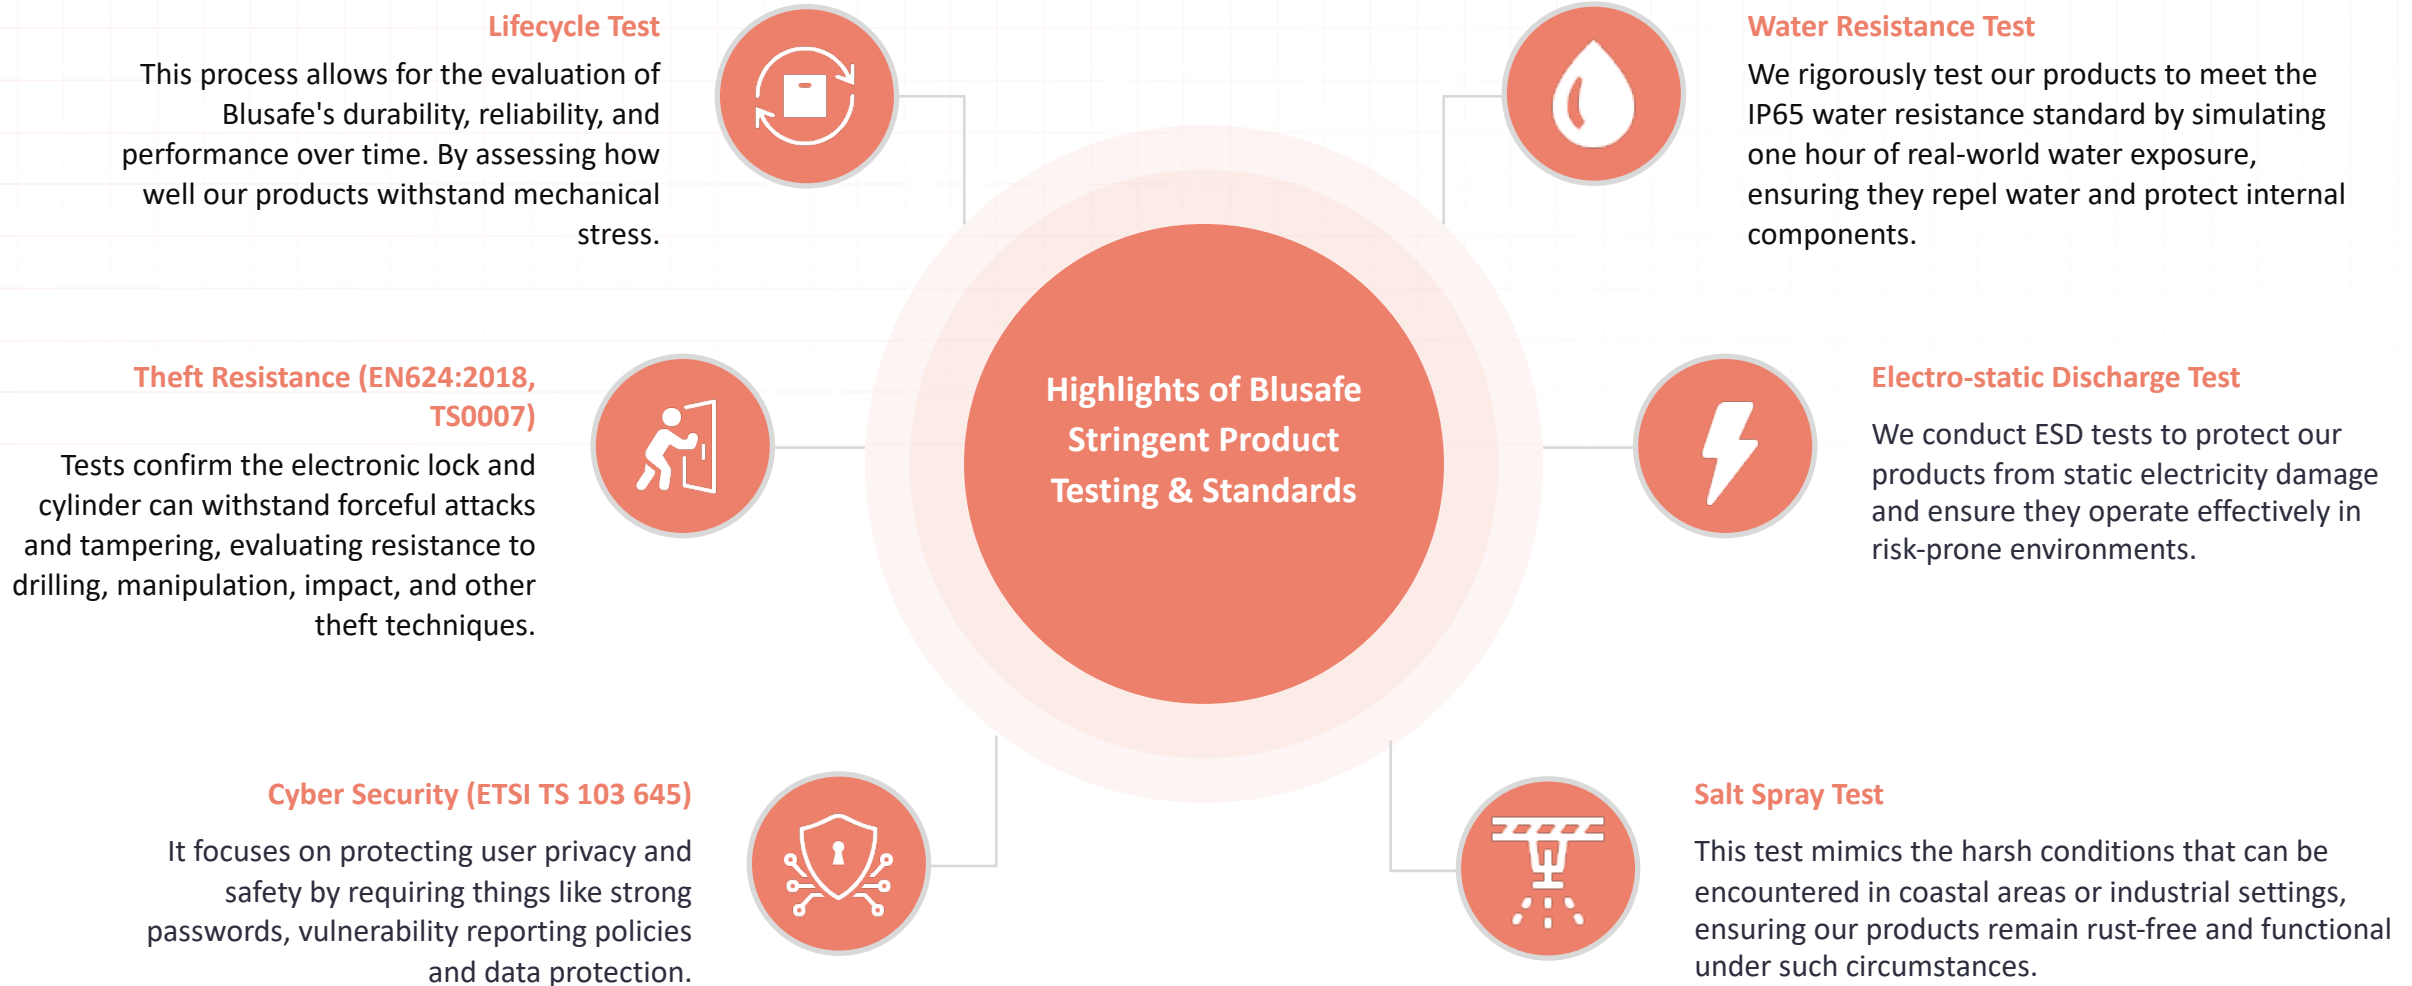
Lifecycle Test

This process allows for the evaluation of Blusafe's durability, reliability, and performance over time. By assessing how well our products withstand mechanical stress.

Water Resistance Test

We rigorously test our products to meet the IP65 water resistance standard by simulating one hour of real-world water exposure, ensuring they repel water and protect internal components.

Theft Resistance (EN624:2018, TS0007)

Tests confirm the electronic lock and cylinder can withstand forceful attacks and tampering, evaluating resistance to drilling, manipulation, impact, and other theft techniques.

Highlights of Blusafe Stringent Product Testing & Standards

Electro-static Discharge Test

We conduct ESD tests to protect our products from static electricity damage and ensure they operate effectively in risk-prone environments.

Cyber Security (ETSI TS 103 645)

It focuses on protecting user privacy and safety by requiring things like strong passwords, vulnerability reporting policies and data protection.

Salt Spray Test

This test mimics the harsh conditions that can be encountered in coastal areas or industrial settings, ensuring our products remain rust-free and functional under such circumstances.